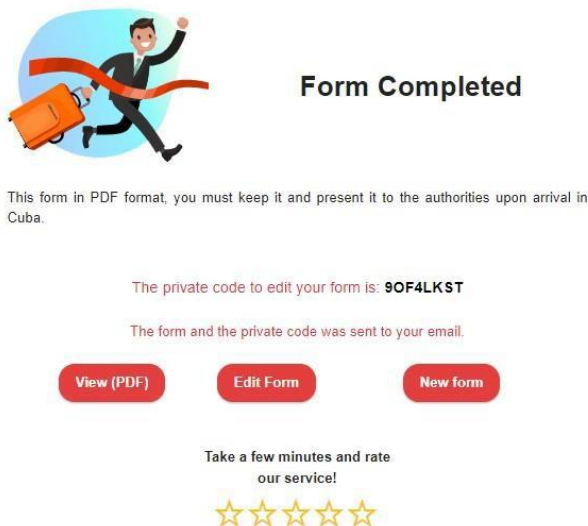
Form Completed

This form in PDF format, you must keep it and present it to the authorities upon arrival in Cuba.

The private code to edit your form is: 9OF4LKST

The form and the private code was sent to your email.

View (PDF)

Edit Form

New form

Take a few minutes and rate our service!